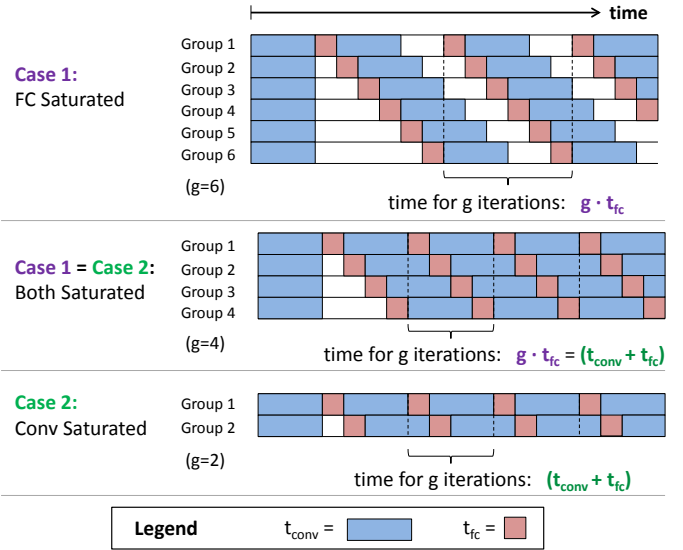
time

Case 1:
FC Saturated

Group 1
Group 2
Group 3
Group 4
Group 5
Group 6

(g=6)

time for g iterations: $g \cdot t_{fc}$

Case 1 = Case 2:
Both Saturated

Group 1
Group 2
Group 3
Group 4

(g=4)

time for g iterations: $g \cdot t_{fc} = (t_{conv} + t_{fc})$

Case 2:
Conv Saturated

Group 1
Group 2

(g=2)

time for g iterations: $(t_{conv} + t_{fc})$

Legend $t_{conv}$ = $t_{fc}$ =